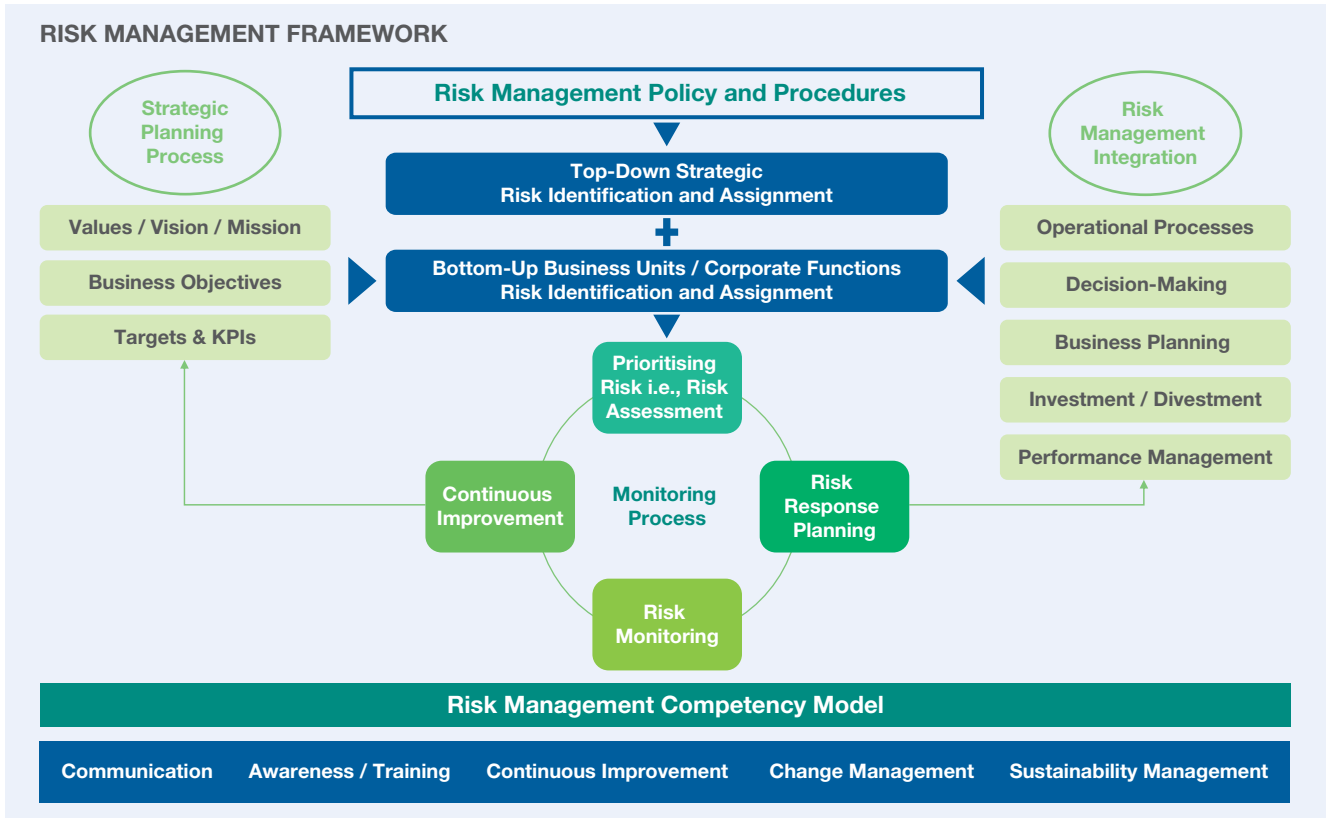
RISK MANAGEMENT FRAMEWORK

Risk Management Policy and Procedures

Strategic Planning Process

Values / Vision / Mission

Business Objectives

Targets & KPIs

Top-Down Strategic Risk Identification and Assignment

+

Bottom-Up Business Units / Corporate Functions Risk Identification and Assignment

Risk Management Integration

Operational Processes

Decision-Making

Business Planning

Investment / Divestment

Performance Management

Prioritising Risk i.e., Risk Assessment

Continuous Improvement

Monitoring Process

Risk Response Planning

Risk Monitoring

Risk Management Competency Model

Communication

Awareness / Training

Continuous Improvement

Change Management

Sustainability Management